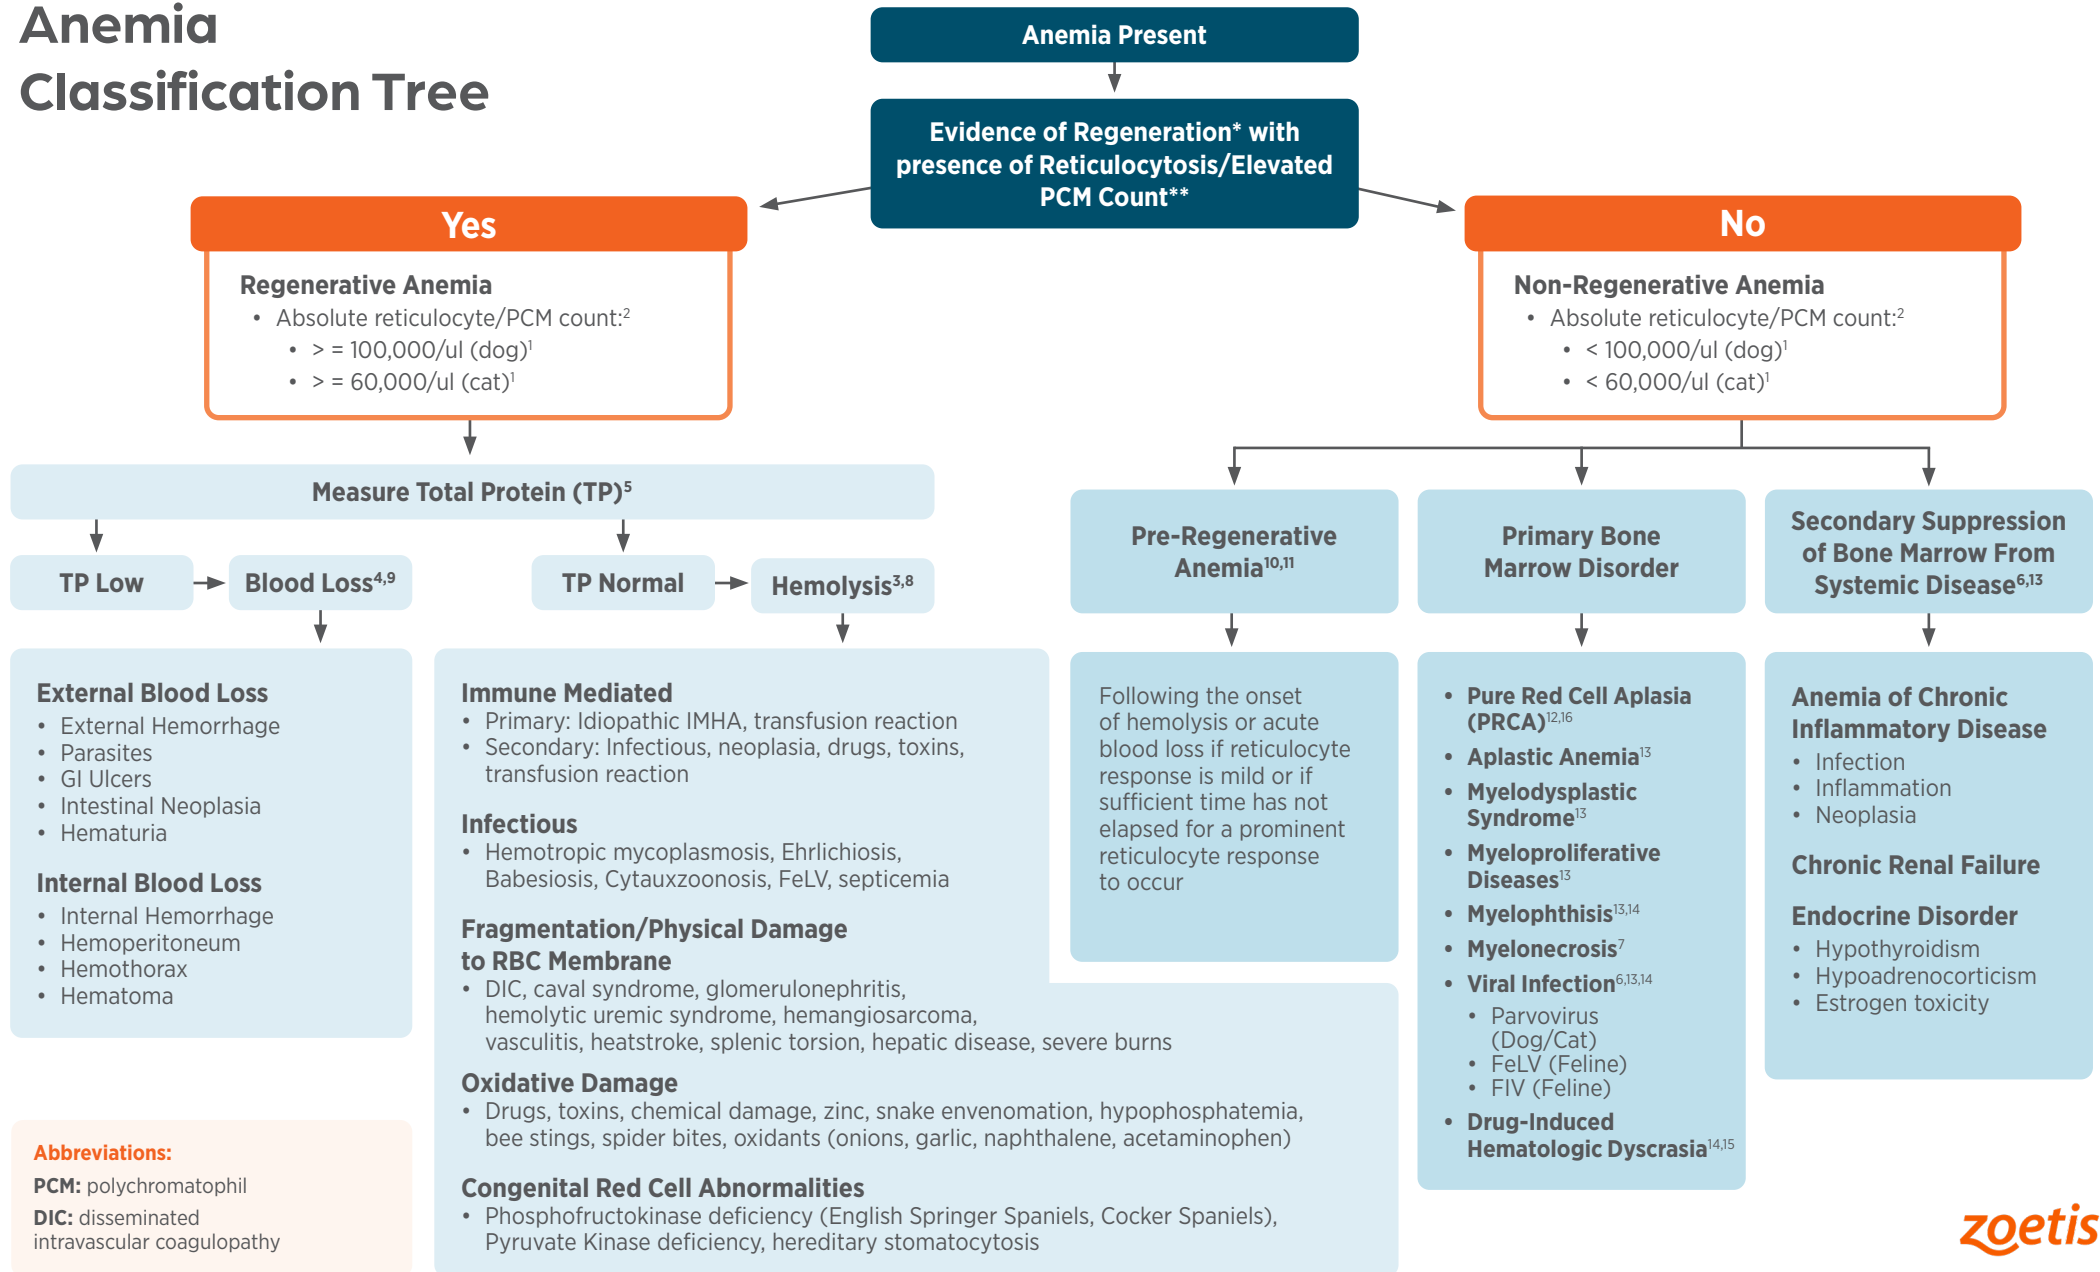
Anemia Classification Tree

Anemia Present

Evidence of Regeneration* with presence of Reticulocytosis/Elevated PCM Count**

Yes

Regenerative Anemia
• Absolute reticulocyte/PCM count:$^2$
• > = 100,000/ul (dog)$^1$
• > = 60,000/ul (cat)$^1$

No

Non-Regenerative Anemia
• Absolute reticulocyte/PCM count:$^2$
• < 100,000/ul (dog)$^1$
• < 60,000/ul (cat)$^1$

Measure Total Protein (TP)$^5$

TP Low

Blood Loss$^{4,9}$

TP Normal

Hemolysis$^{3,8}$

External Blood Loss
• External Hemorrhage
• Parasites
• GI Ulcers
• Intestinal Neoplasia
• Hematuria

Internal Blood Loss
• Internal Hemorrhage
• Hemoperitoneum
• Hemothorax
• Hematoma

Immune Mediated
• Primary: Idiopathic IMHA, transfusion reaction
• Secondary: Infectious, neoplasia, drugs, toxins, transfusion reaction

Infectious
• Hemotropic mycoplasmosis, Ehrlichiosis, Babesiosis, Cytauxzoonosis, FeLV, septicemia

Fragmentation/Physical Damage to RBC Membrane
• DIC, caval syndrome, glomerulonephritis, hemolytic uremic syndrome, hemangiosarcoma, vasculitis, heatstroke, splenic torsion, hepatic disease, severe burns

Oxidative Damage
• Drugs, toxins, chemical damage, zinc, snake envenomation, hypophosphatemia, bee stings, spider bites, oxidants (onions, garlic, naphthalene, acetaminophen)

Congenital Red Cell Abnormalities
• Phosphofructokinase deficiency (English Springer Spaniels, Cocker Spaniels), Pyruvate Kinase deficiency, hereditary stomatocytosis

Pre-Regenerative Anemia$^{10,11}$

Following the onset of hemolysis or acute blood loss if reticulocyte response is mild or if sufficient time has not elapsed for a prominent reticulocyte response to occur

Primary Bone Marrow Disorder

• Pure Red Cell Aplasia (PRCA)$^{12,16}$
• Aplastic Anemia$^{13}$
• Myelodysplastic Syndrome$^{13}$
• Myeloproliferative Diseases$^{13}$
• Myelophthisis$^{13,14}$
• Myelonecrosis$^7$
• Viral Infection$^{6,13,14}$
• Parvovirus (Dog/Cat)
• FeLV (Feline)
• FIV (Feline)
• Drug-Induced Hematologic Dyscrasia$^{14,15}$

Secondary Suppression of Bone Marrow From Systemic Disease$^{6,13}$

Anemia of Chronic Inflammatory Disease
• Infection
• Inflammation
• Neoplasia

Chronic Renal Failure

Endocrine Disorder
• Hypothyroidism
• Hypoadrenocorticism
• Estrogen toxicity

Abbreviations:
PCM: polychromatophil
DIC: disseminated intravascular coagulopathy

zoetis